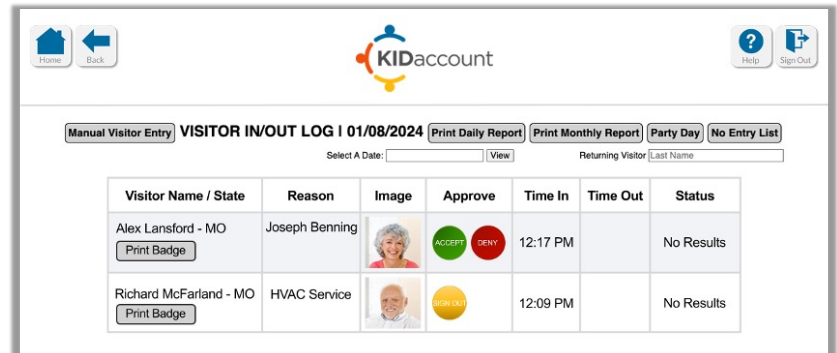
Home Back

KIDaccount

Help Sign Out

Manual Visitor Entry VISITOR IN/OUT LOG | 01/08/2024 Print Daily Report Print Monthly Report Party Day No Entry List

Select A Date: View Returning Visitor Last Name

| Visitor Name / State | Reason | Image | Approve | Time In | Time Out | Status |
|---|---|---|---|---|---|---|
| Alex Lansford - MO Print Badge | Joseph Benning | | ACCEPT DENY | 12:17 PM | | No Results |
| Richard McFarland - MO Print Badge | HVAC Service | | SIGN OUT | 12:09 PM | | No Results |